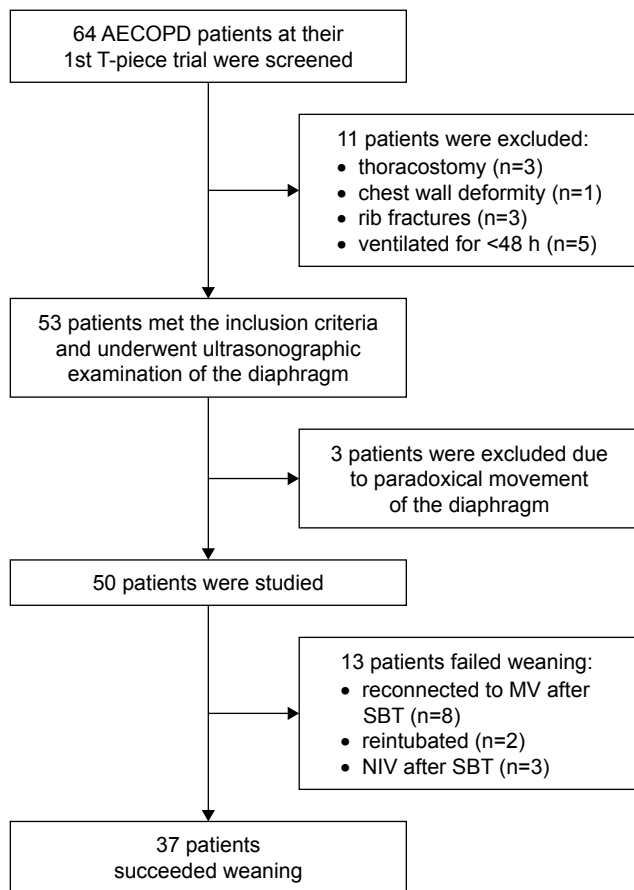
64 AECOPD patients at their 1st T-piece trial were screened

11 patients were excluded:
- thoracostomy (n=3)
- chest wall deformity (n=1)
- rib fractures (n=3)
- ventilated for <48 h (n=5)

53 patients met the inclusion criteria and underwent ultrasonographic examination of the diaphragm

3 patients were excluded due to paradoxical movement of the diaphragm

50 patients were studied

13 patients failed weaning:
- reconnected to MV after SBT (n=8)
- reintubated (n=2)
- NIV after SBT (n=3)

37 patients succeeded weaning